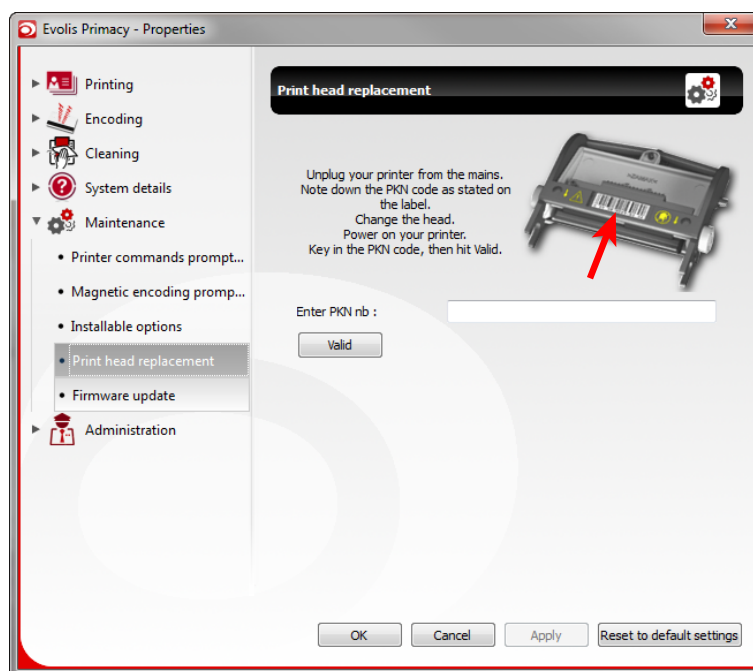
Evolis Primacy - Properties

Printing
Encoding
Cleaning
System details
Maintenance
• Printer commands prompt...
• Magnetic encoding promp...
• Installable options
• Print head replacement
• Firmware update
Administration

Print head replacement

Unplug your printer from the mains.
Note down the PKN code as stated on the label.
Change the head.
Power on your printer.
Key in the PKN code, then hit Valid.

Enter PKN nb :

Valid

OK
Cancel
Apply
Reset to default settings